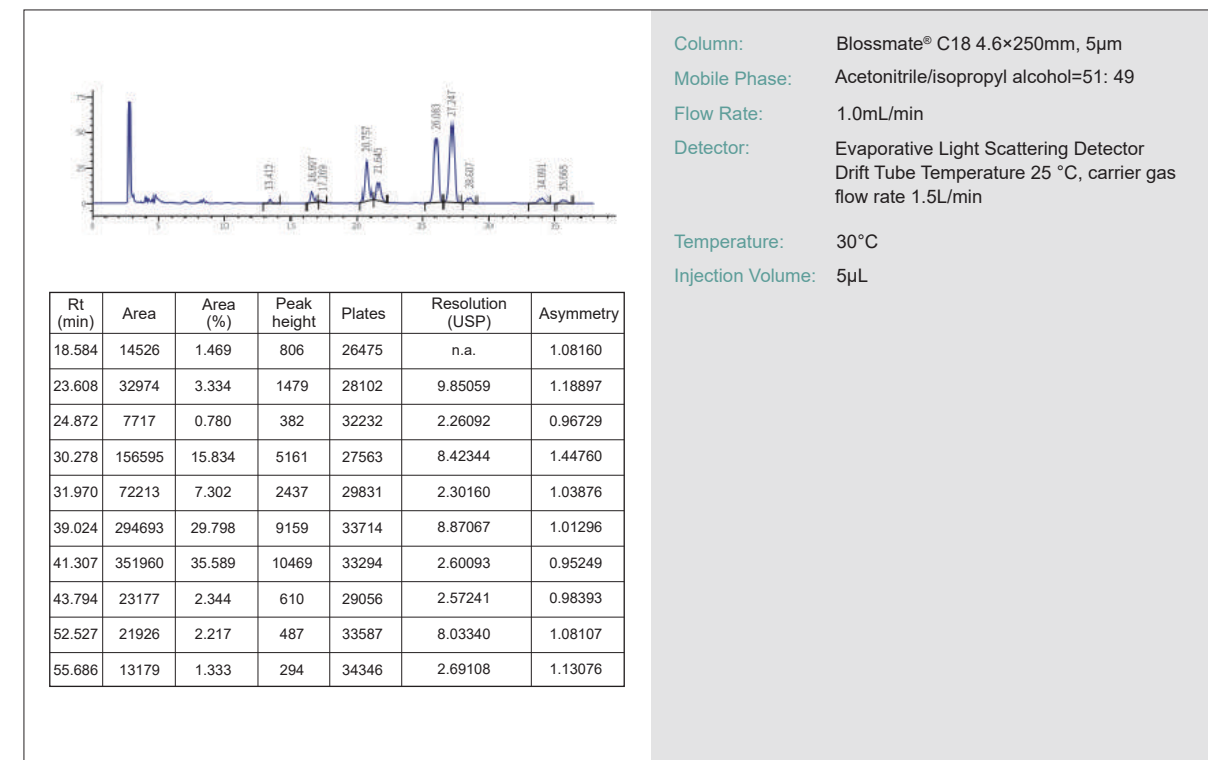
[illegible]

13.412
16.697
17.209
20.757
21.643
26.083
27.247
28.607
34.091
35.665

5 10 15 20 25 30 35

| Rt (min) | Area | Area (%) | Peak height | Plates | Resolution (USP) | Asymmetry |
|---|---|---|---|---|---|---|
| 18.584 | 14526 | 1.469 | 806 | 26475 | n.a. | 1.08160 |
| 23.608 | 32974 | 3.334 | 1479 | 28102 | 9.85059 | 1.18897 |
| 24.872 | 7717 | 0.780 | 382 | 32232 | 2.26092 | 0.96729 |
| 30.278 | 156595 | 15.834 | 5161 | 27563 | 8.42344 | 1.44760 |
| 31.970 | 72213 | 7.302 | 2437 | 29831 | 2.30160 | 1.03876 |
| 39.024 | 294693 | 29.798 | 9159 | 33714 | 8.87067 | 1.01296 |
| 41.307 | 351960 | 35.589 | 10469 | 33294 | 2.60093 | 0.95249 |
| 43.794 | 23177 | 2.344 | 610 | 29056 | 2.57241 | 0.98393 |
| 52.527 | 21926 | 2.217 | 487 | 33587 | 8.03340 | 1.08107 |
| 55.686 | 13179 | 1.333 | 294 | 34346 | 2.69108 | 1.13076 |

Column: Blossmate® C18 4.6×250mm, 5μm
Mobile Phase: Acetonitrile/isopropyl alcohol=51: 49
Flow Rate: 1.0mL/min
Detector: Evaporative Light Scattering Detector Drift Tube Temperature 25 °C, carrier gas flow rate 1.5L/min
Temperature: 30°C
Injection Volume: 5μL